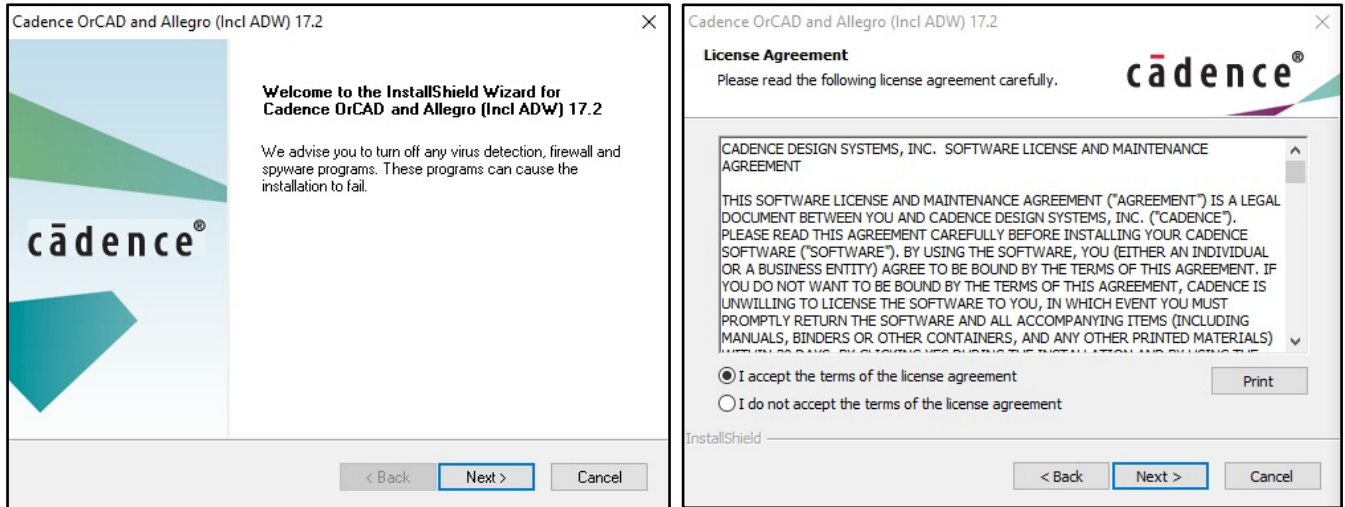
Cadence OrCAD and Allegro (Incl ADW) 17.2

cādence®

Welcome to the InstallShield Wizard for Cadence OrCAD and Allegro (Incl ADW) 17.2

We advise you to turn off any virus detection, firewall and spyware programs. These programs can cause the installation to fail.

< Back Next > Cancel

Cadence OrCAD and Allegro (Incl ADW) 17.2

License Agreement
Please read the following license agreement carefully.

cādence®

CADENCE DESIGN SYSTEMS, INC. SOFTWARE LICENSE AND MAINTENANCE AGREEMENT

THIS SOFTWARE LICENSE AND MAINTENANCE AGREEMENT ("AGREEMENT") IS A LEGAL DOCUMENT BETWEEN YOU AND CADENCE DESIGN SYSTEMS, INC. ("CADENCE"). PLEASE READ THIS AGREEMENT CAREFULLY BEFORE INSTALLING YOUR CADENCE SOFTWARE ("SOFTWARE"). BY USING THE SOFTWARE, YOU (EITHER AN INDIVIDUAL OR A BUSINESS ENTITY) AGREE TO BE BOUND BY THE TERMS OF THIS AGREEMENT. IF YOU DO NOT WANT TO BE BOUND BY THE TERMS OF THIS AGREEMENT, CADENCE IS UNWILLING TO LICENSE THE SOFTWARE TO YOU, IN WHICH EVENT YOU MUST PROMPTLY RETURN THE SOFTWARE AND ALL ACCOMPANYING ITEMS (INCLUDING MANUALS, BINDERS OR OTHER CONTAINERS, AND ANY OTHER PRINTED MATERIALS) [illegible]

I accept the terms of the license agreement
Print
I do not accept the terms of the license agreement

InstallShield

< Back Next > Cancel